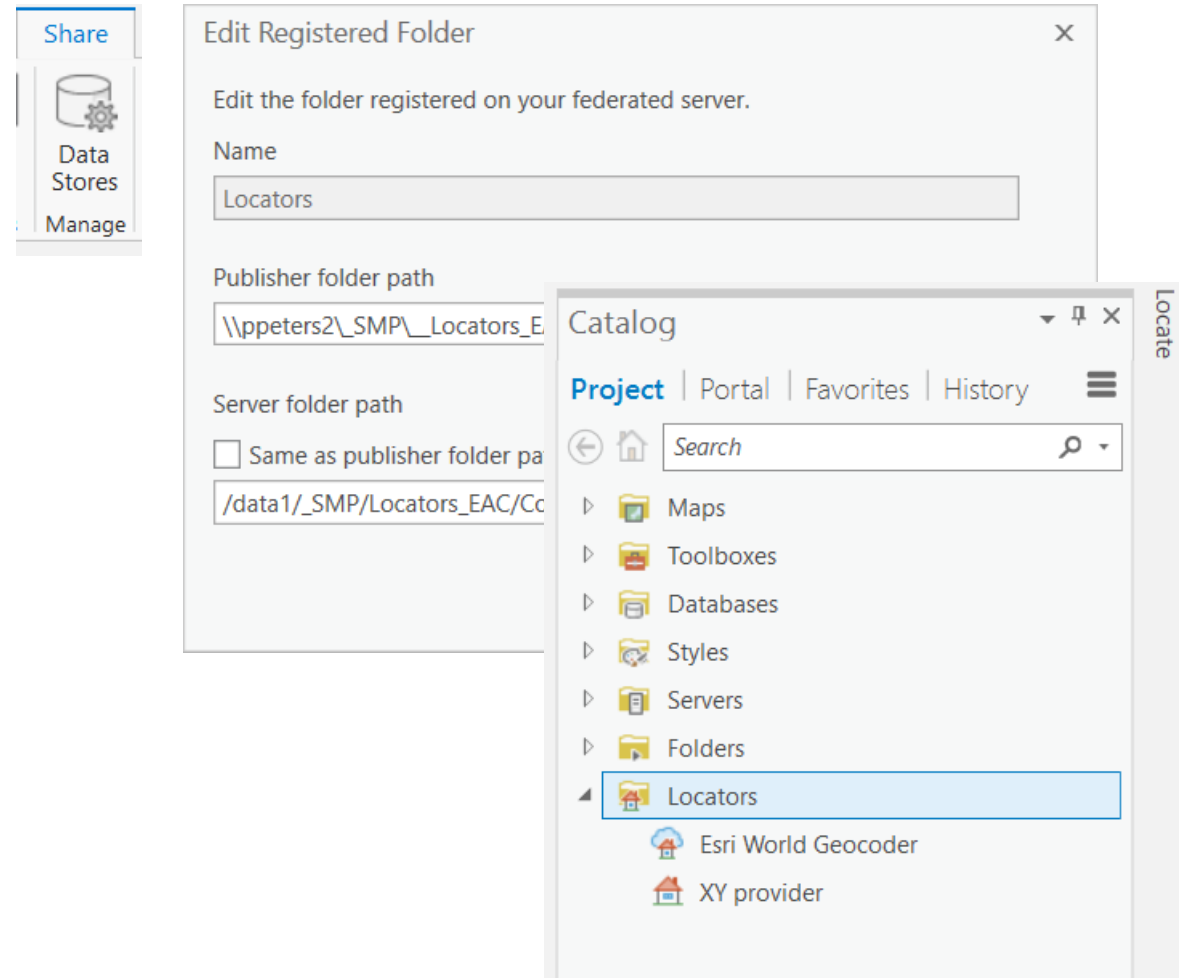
Share

Data Stores

Manage

Edit Registered Folder

×

Edit the folder registered on your federated server.

Name

Locators

Publisher folder path

\\ppeters2\_SMP\__Locators_E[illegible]

Server folder path

Same as publisher folder pa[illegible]

/data1/_SMP/Locators_EAC/Co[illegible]

Catalog

Locate

Project | Portal | Favorites | History

Search

Maps

Toolboxes

Databases

Styles

Servers

Folders

Locators

Esri World Geocoder

XY provider